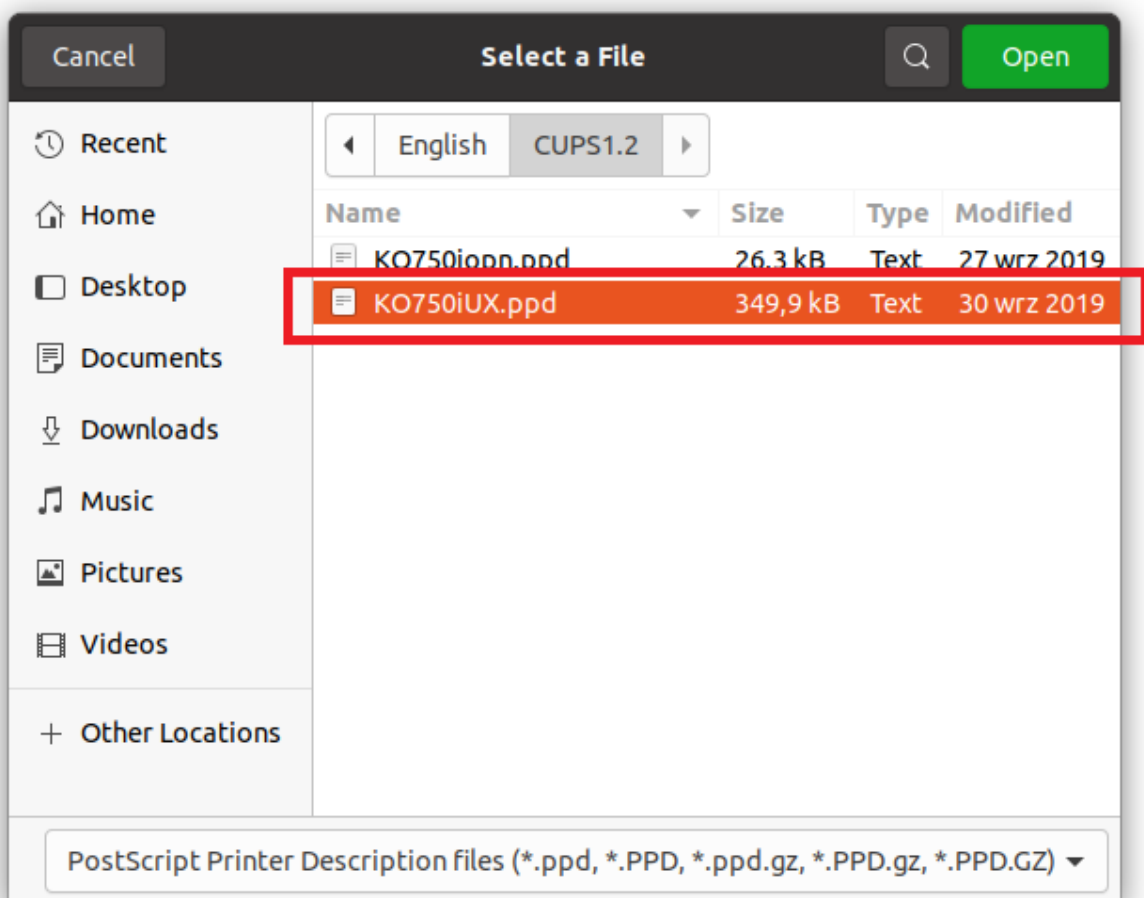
Cancel
Select a File
Open

Recent
Home
Desktop
Documents
Downloads
Music
Pictures
Videos
+ Other Locations

English CUPS1.2

| Name | Size | Type | Modified |
|---|---|---|---|
| KO750iopp.ppd | 26,3 kB | Text | 27 wrz 2019 |
| KO750iUX.ppd | 349,9 kB | Text | 30 wrz 2019 |

PostScript Printer Description files (*.ppd, *.PPD, *.ppd.gz, *.PPD.gz, *.PPD.GZ)